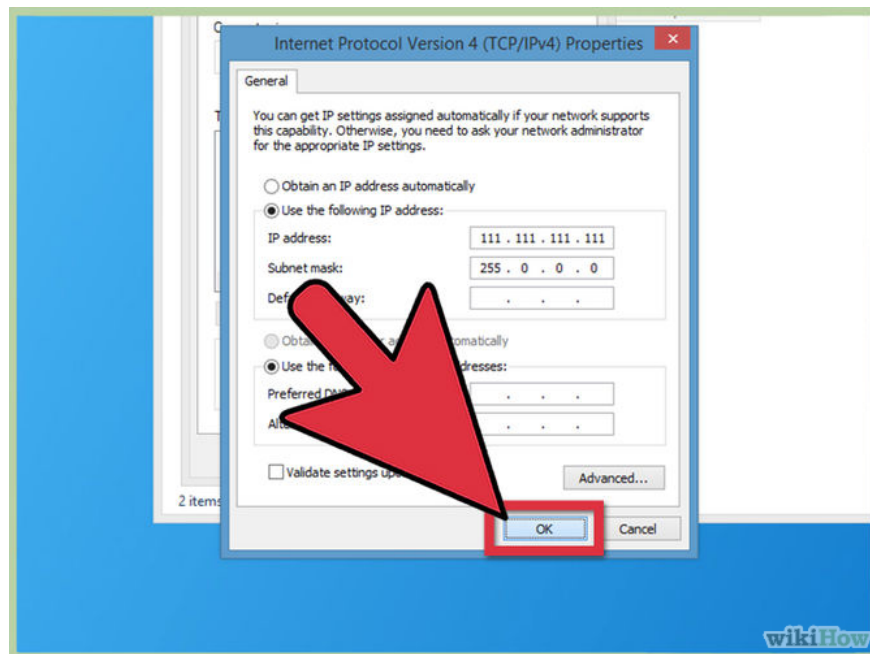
Internet Protocol Version 4 (TCP/IPv4) Properties

General

You can get IP settings assigned automatically if your network supports this capability. Otherwise, you need to ask your network administrator for the appropriate IP settings.

Obtain an IP address automatically

Use the following IP address:

IP address: 111 . 111 . 111 . 111

Subnet mask: 255 . 0 . 0 . 0

Def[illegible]way: . . .

Obta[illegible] a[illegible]tomatically

Use the f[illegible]dresses:

Preferred DN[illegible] . . .

Alt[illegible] . . .

Validate settings up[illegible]

Advanced...

OK

Cancel

2 items

wikiHow